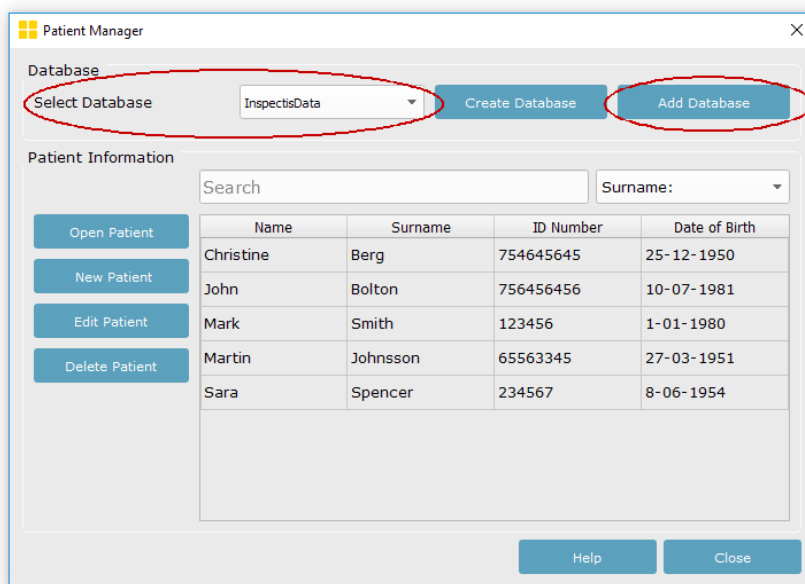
Patient Manager

Database

Select Database

InspectisData

Create Database

Add Database

Patient Information

Search

Surname:

Open Patient

New Patient

Edit Patient

Delete Patient

| Name | Surname | ID Number | Date of Birth |
|---|---|---|---|
| Christine | Berg | 754645645 | 25-12-1950 |
| John | Bolton | 756456456 | 10-07-1981 |
| Mark | Smith | 123456 | 1-01-1980 |
| Martin | Johnsson | 65563345 | 27-03-1951 |
| Sara | Spencer | 234567 | 8-06-1954 |

Help

Close